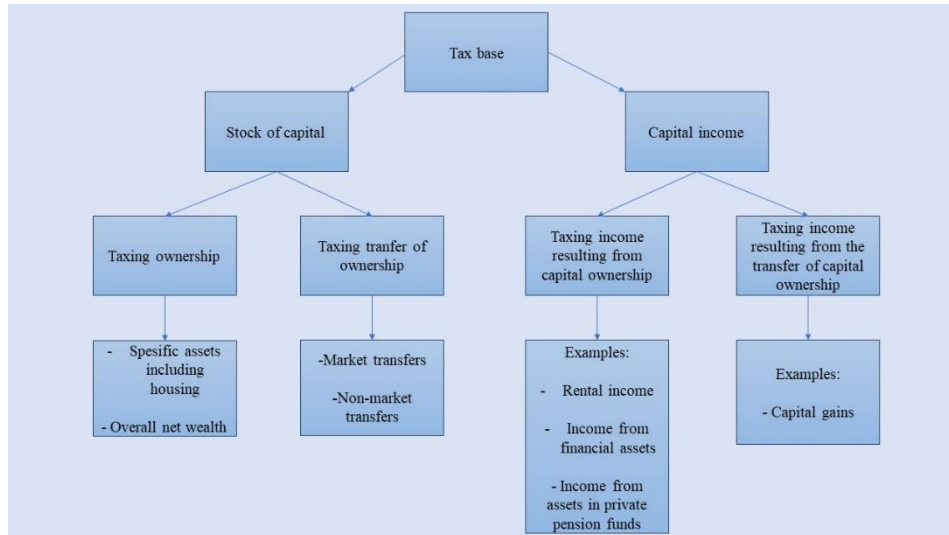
Tax base

Stock of capital

Capital income

Taxing ownership

Taxing tranfer of ownership

Taxing income resulting from capital ownership

Taxing income resulting from the transfer of capital ownership

- Spesific assets including housing

- Overall net wealth

-Market transfers

-Non-market transfers

Examples:

- Rental income

- Income from financial assets

- Income from assets in private pension funds

Examples:

- Capital gains